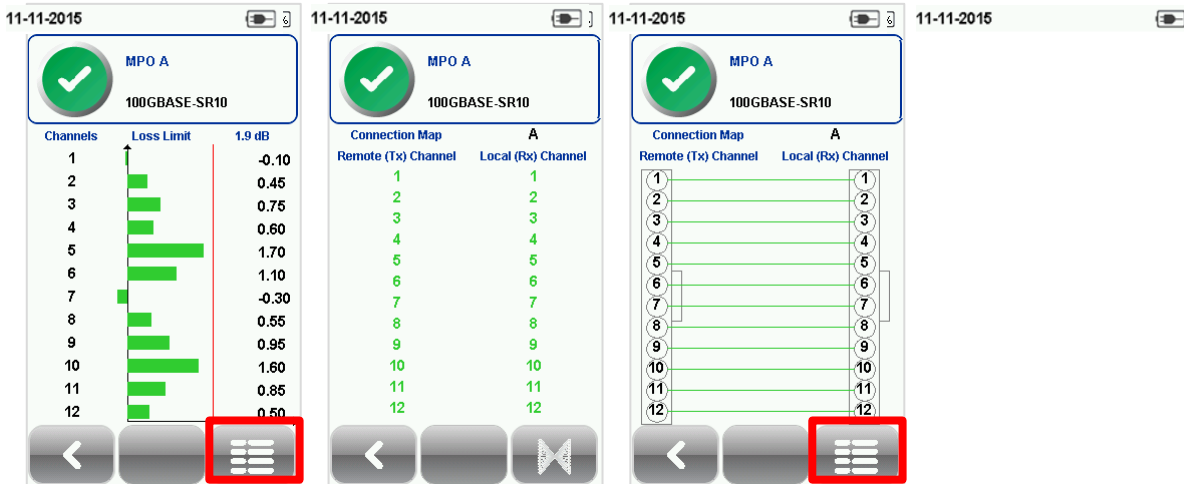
11-11-2015

MPO A

100GBASE-SR10

| Channels | Loss Limit | 1.9 dB |
|---|---|---|
| 1 | | -0.10 |
| 2 | | 0.45 |
| 3 | | 0.75 |
| 4 | | 0.60 |
| 5 | | 1.70 |
| 6 | | 1.10 |
| 7 | | -0.30 |
| 8 | | 0.55 |
| 9 | | 0.95 |
| 10 | | 1.60 |
| 11 | | 0.85 |
| 12 | | 0.50 |

11-11-2015

MPO A

100GBASE-SR10

| Connection Map | A |
|---|---|
| Remote (Tx) Channel | Local (Rx) Channel |
| 1 | 1 |
| 2 | 2 |
| 3 | 3 |
| 4 | 4 |
| 5 | 5 |
| 6 | 6 |
| 7 | 7 |
| 8 | 8 |
| 9 | 9 |
| 10 | 10 |
| 11 | 11 |
| 12 | 12 |

11-11-2015

MPO A

100GBASE-SR10

Connection Map A

Remote (Tx) Channel Local (Rx) Channel

1 2 3 4 5 6 7 8 9 10 11 12

1 2 3 4 5 6 7 8 9 10 11 12

11-11-2015